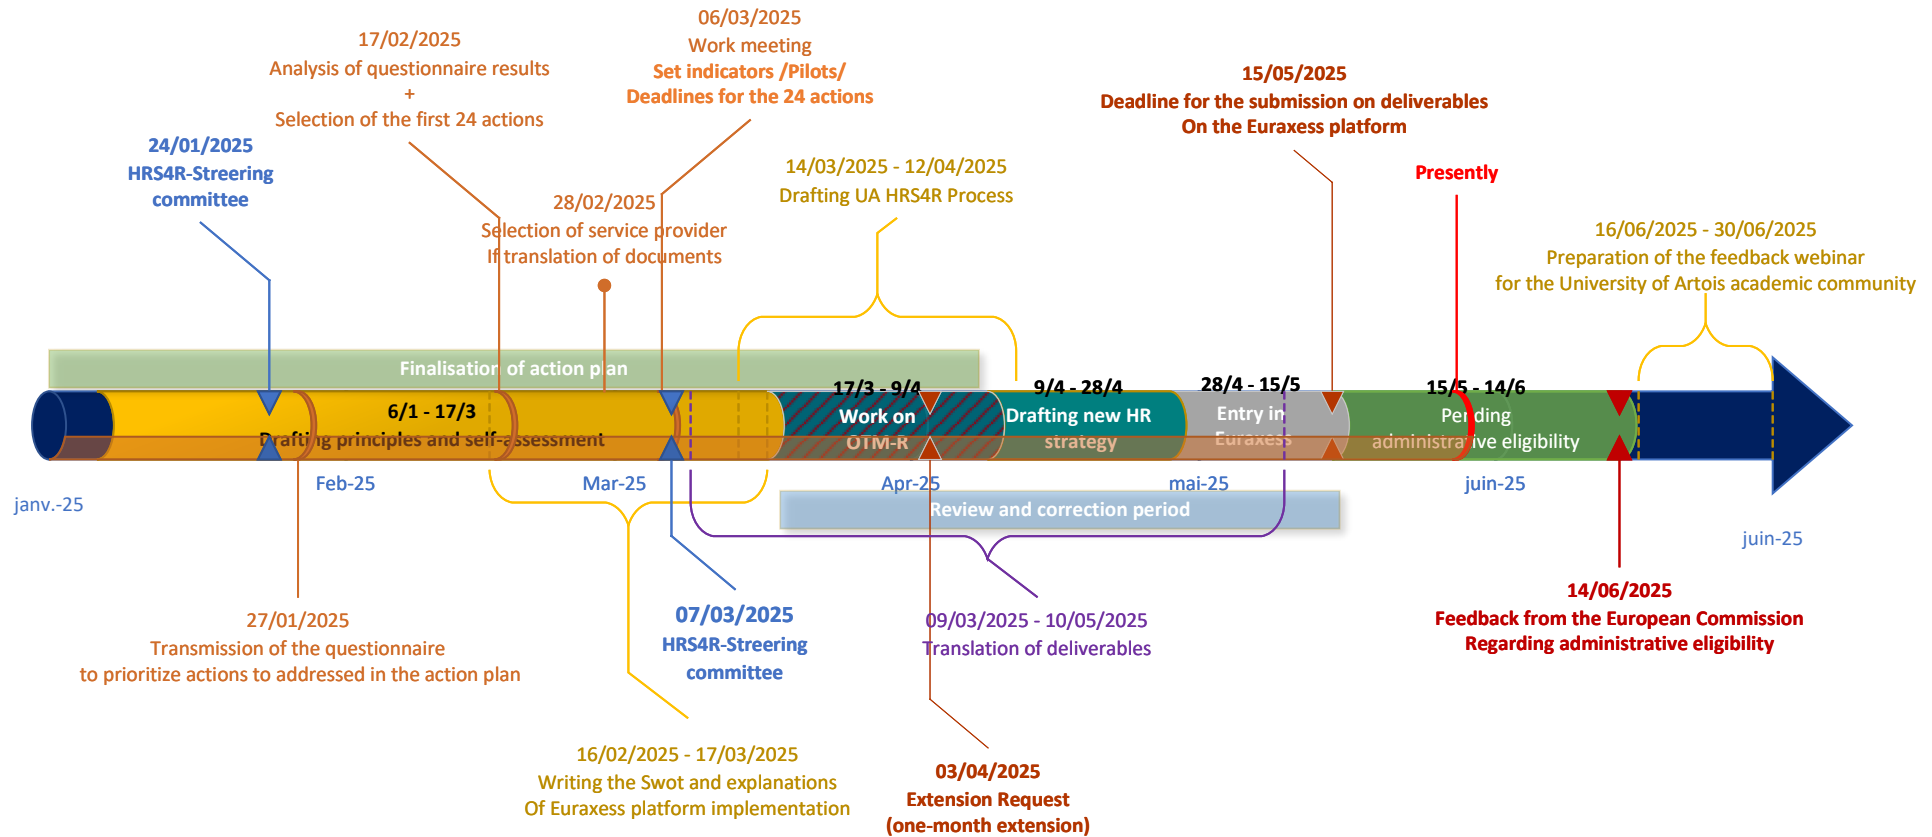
06/03/2025
Work meeting
Set indicators /Pilots/
Deadlines for the 24 actions

17/02/2025
Analysis of questionnaire results
+
Selection of the first 24 actions

15/05/2025
Deadline for the submission on deliverables
On the Euraxess platform

24/01/2025
HRS4R-Streering
committee

14/03/2025 - 12/04/2025
Drafting UA HRS4R Process

Presently

28/02/2025
Selection of service provider
If translation of documents

16/06/2025 - 30/06/2025
Preparation of the feedback webinar
for the University of Artois academic community

Finalisation of action plan

6/1 - 17/3
Drafting principles and self-assessment

17/3 - 9/4
Work on
OTM-R

9/4 - 28/4
Drafting new HR
strategy

28/4 - 15/5
Entry in
Euraxess

15/5 - 14/6
Pending
administrative eligibility

janv.-25

Feb-25

Mar-25

Apr-25

mai-25

juin-25

Review and correction period

juin-25

27/01/2025
Transmission of the questionnaire
to prioritize actions to addressed in the action plan

07/03/2025
HRS4R-Streering
committee

09/03/2025 - 10/05/2025
Translation of deliverables

14/06/2025
Feedback from the European Commission
Regarding administrative eligibility

16/02/2025 - 17/03/2025
Writing the Swot and explanations
Of Euraxess platform implementation

03/04/2025
Extension Request
(one-month extension)